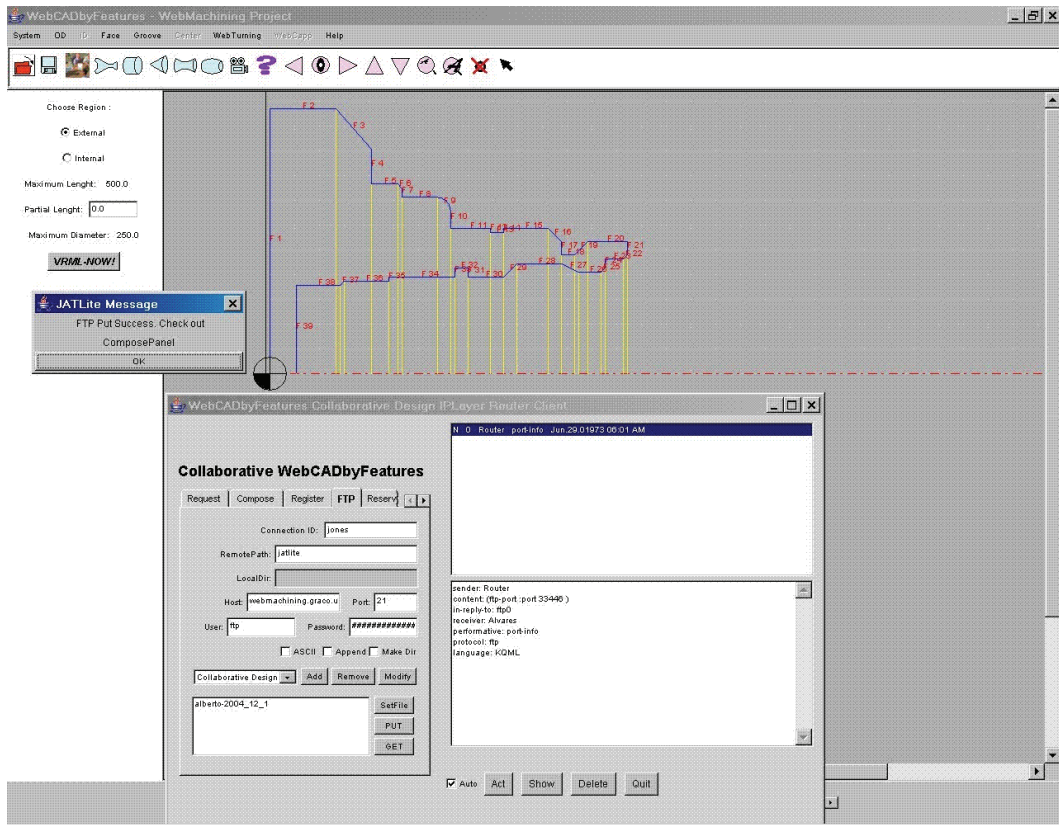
WebCADbyFeatures - WebMachining Project

System OD ID Face Groove Center WebTurning WebCapp Help

Choose Region :

External

Internal

Maximum Lenght: 500.0

Partial Lenght: 0.0

Maximum Diameter: 250.0

VRML-NOW!

JATLite Message

FTP Put Success. Check out ComposePanel

OK

F 2 F 3 F 4 F 5 F 6 F 7 F 8 F 9 F 10 F 11 F 12 F 13 F 14 F 15 F 16 F 17 F 18 F 19 F 20 F 21 F 22 F 1 F 38 F 37 F 36 F 35 F 34 F 33 F 32 F 31 F 30 F 29 F 28 F 27 F 26 F 25 F 24 F 23 F 39

WebCADbyFeatures Collaborative Design IPLayer Router Client

Collaborative WebCADbyFeatures

Request Compose Register FTP Reserv

Connection ID: jones

RemotePath: jatlite

LocalDir:

Host: webmachining.graco.u Port: 21

User: ftp Password: ##############

ASCII Append Make Dir

Collaborative Design Add Remove Modify

alberto-2004_12_1

SetFile

PUT

GET

N 0 Router port-info Jun.29.01973 06:01 AM

sender: Router
content: (ftp-port :port 33446 )
in-reply-to: ftp0
receiver: Alvares
performative: port-info
protocol: ftp
language: KQML

Auto Act Show Delete Quit